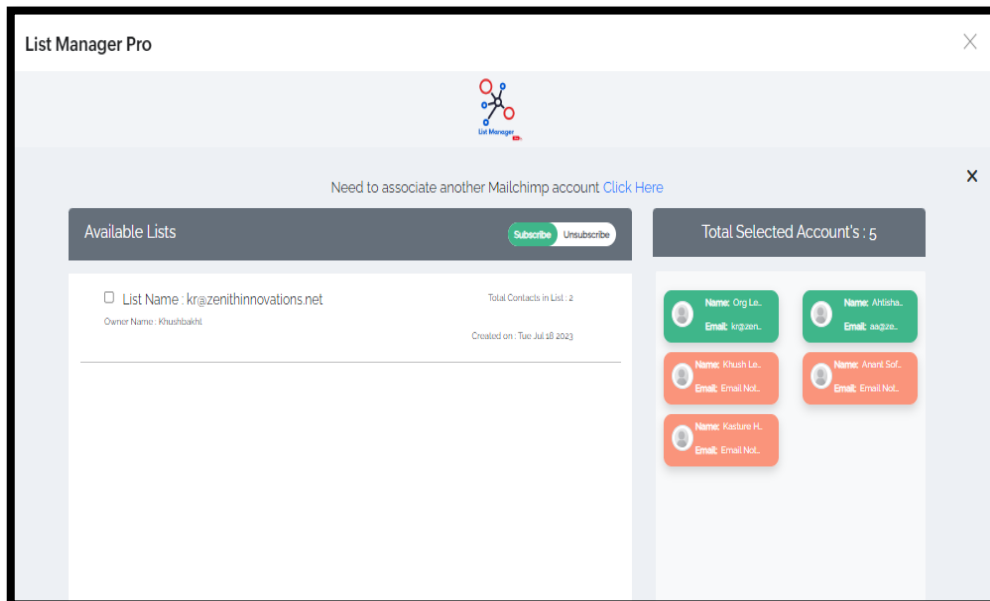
List Manager Pro

List Manager

Need to associate another Mailchimp account Click Here

Available Lists

Subscribe Unsubscribe

List Name : kr@zenithinnovations.net

Owner Name : Khushbakht

Total Contacts in List : 2

Created on : Tue Jul 18 2023

Total Selected Account's : 5

Name: Org Le..
Email: kr@zen..

Name: Ahlisha..
Email: aa@ze..

Name: Khush Le..
Email: Email Not..

Name: Anant Sof..
Email: Email Not..

Name: Kasture H..
Email: Email Not..